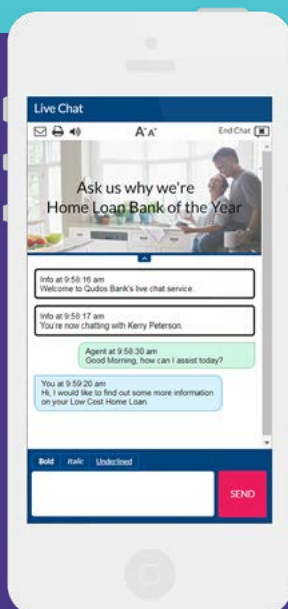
Live Chat

A A

End Chat

Ask us why we're Home Loan Bank of the Year

Info at 9:58:16 am
Welcome to Qudos Bank's live chat service.

Info at 9:58:17 am
You're now chatting with Kerry Peterson.

Agent at 9:58:30 am
Good Morning, how can I assist today?

You at 9:59:20 am
Hi, I would like to find out some more information on your Low Cost Home Loan.

Bold Italic Underlined

SEND